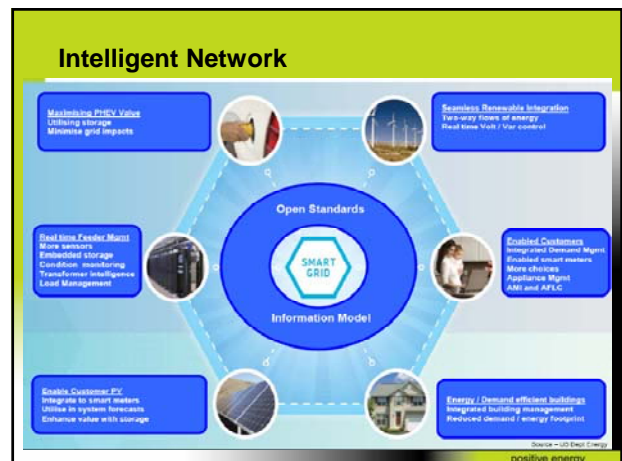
Intelligent Network

Maximising PHEV Value
Utilising storage
Minimise grid impacts

Seamless Renewable Integration
Two-way flows of energy
Real time Volt / Var control

Real time Feeder Mgmt
More sensors
Embedded storage
Condition monitoring
Transformer intelligence
Load Management

Open Standards

SMART GRID

Information Model

Enabled Customers
Integrated Demand Mgmt
Enabled smart meters
More choices
Appliance Mgmt
AMI and AFLC

Enable Customer PV
Integrate to smart meters
Utilise in system forecasts
Enhance value with storage

Energy / Demand efficient buildings
Integrated building management
Reduced demand / energy footprint

Source – US Dept Energy

positive energy